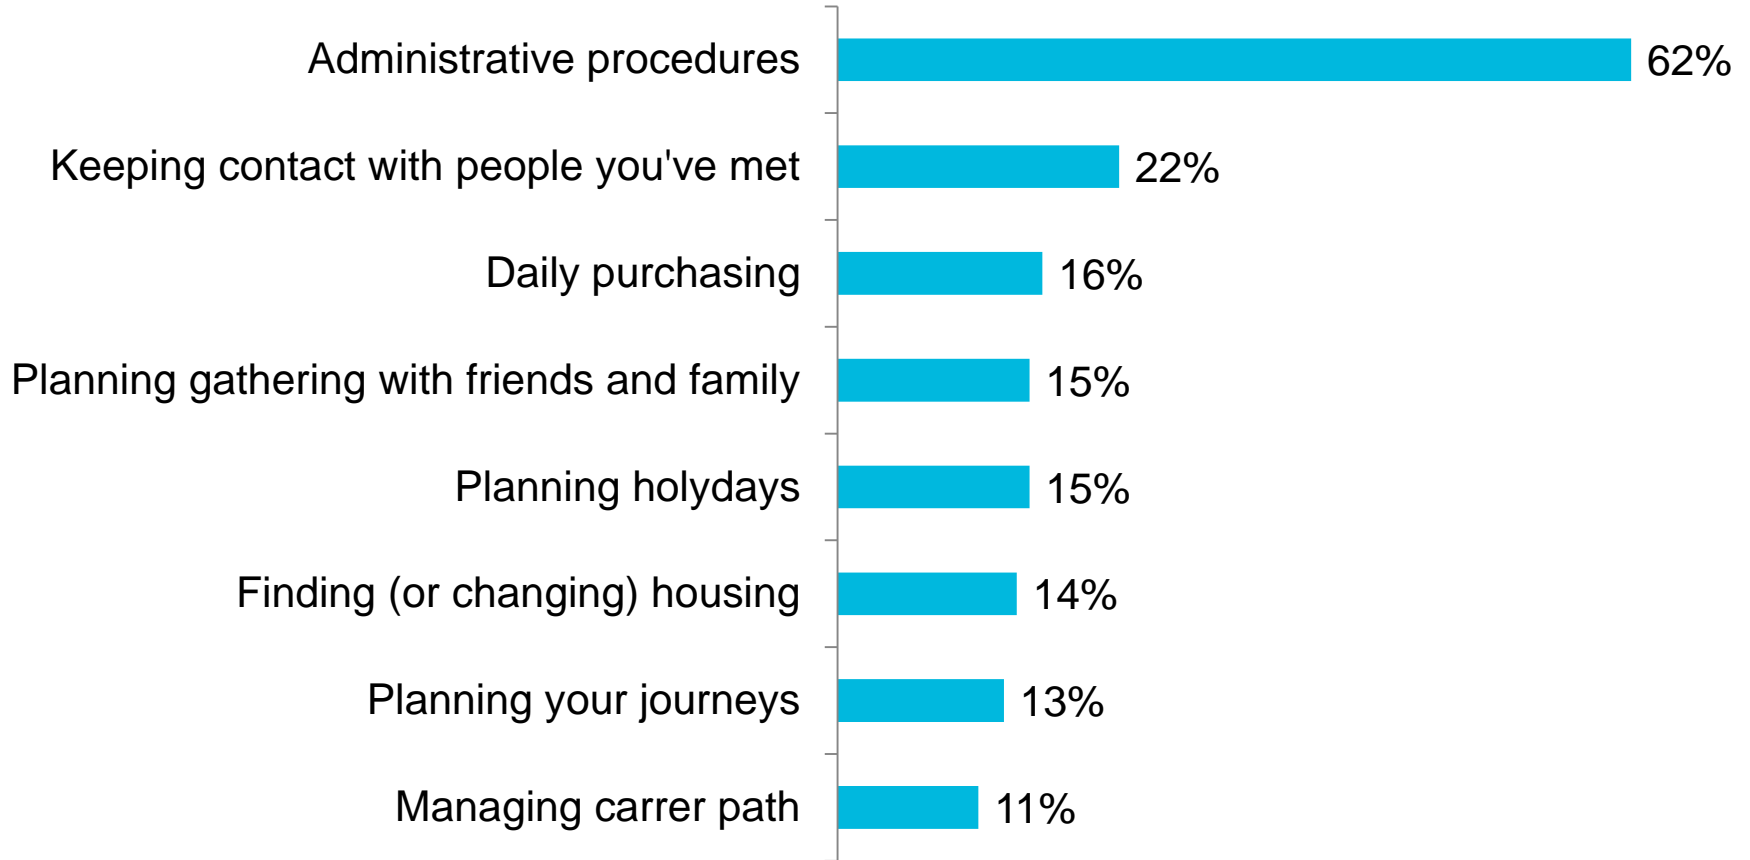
| Category | Value |
|---|---|
| Administrative procedures | 62% |
| Keeping contact with people you've met | 22% |
| Daily purchasing | 16% |
| Planning gathering with friends and family | 15% |
| Planning holydays | 15% |
| Finding (or changing) housing | 14% |
| Planning your journeys | 13% |
| Managing carrer path | 11% |